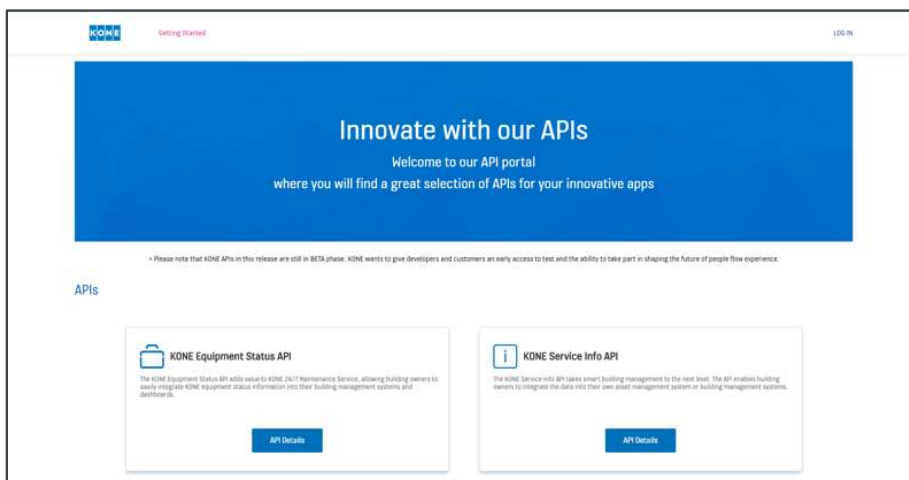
KONE

Getting Started

LOG IN

Innovate with our APIs

Welcome to our API portal

where you will find a great selection of APIs for your innovative apps

• Please note that KONE APIs in this release are still in BETA phase. KONE wants to give developers and customers an early access to test and the ability to take part in shaping the future of people flow experience.

APIs

KONE Equipment Status API

The KONE Equipment Status API adds value to KONE 24/7 Maintenance Service, allowing building owners to easily integrate KONE equipment status information into their building management systems and dashboards.

API Details

i

KONE Service Info API

The KONE Service Info API takes smart building management to the next level. The API enables building owners to integrate the data into their own asset management system or building management systems.

API Details